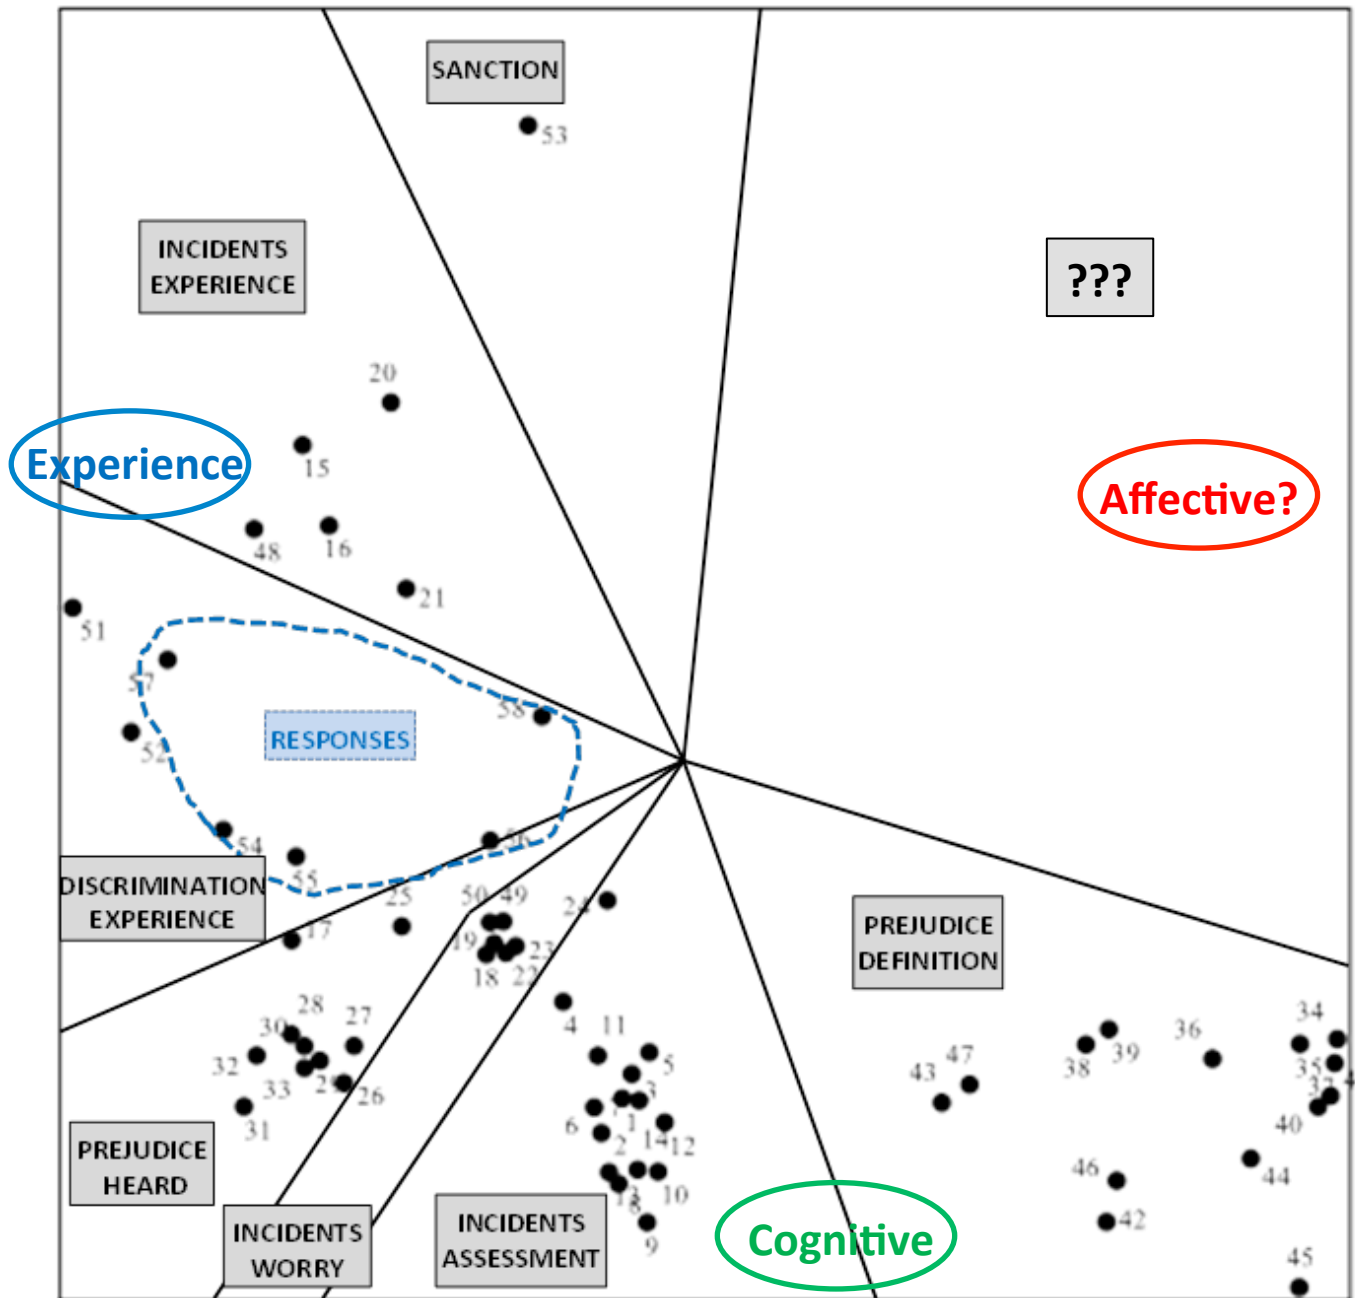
SANCTION

53

INCIDENTS EXPERIENCE

???

20

Experience

15

Affective?

48

16

21

51

57

58

RESPONSES

52

54

56

DISCRIMINATION EXPERIENCE

55

25

50 49

24

17

19

23

18 22

PREJUDICE DEFINITION

28

27

4

11

34

30

36

32

5

47

39

33

29

26

3

43

38

35

37

31

6

7

1

14

12

40

2

PREJUDICE HEARD

46

44

13

10

8

42

INCIDENTS WORRY

INCIDENTS ASSESSMENT

Cognitive

9

45